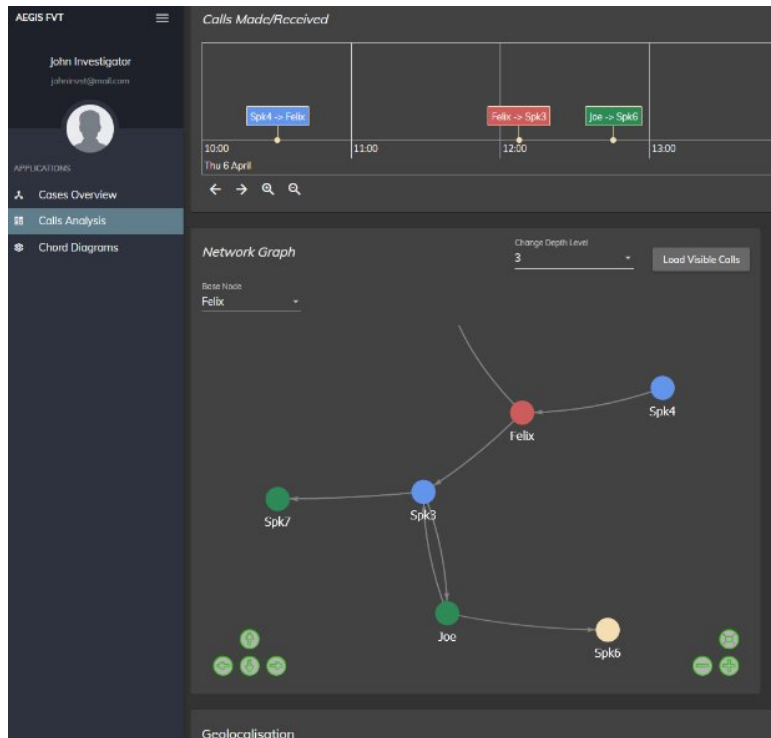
AEGIS FVT

John Investigator
johninvst@mail.com

APPLICATIONS
Cases Overview
Calls Analysis
Chord Diagrams

Calls Made/Received

Spk4 -> Felix
Felix -> Spk3
Joe -> Spk6
10:00
Thu 6 April
11:00
12:00
13:00

Network Graph

Change Depth Level
3
Load Visible Calls

Base Node
Felix

Felix
Spk4
Spk7
Spk3
Joe
Spk6

Geolocalisation